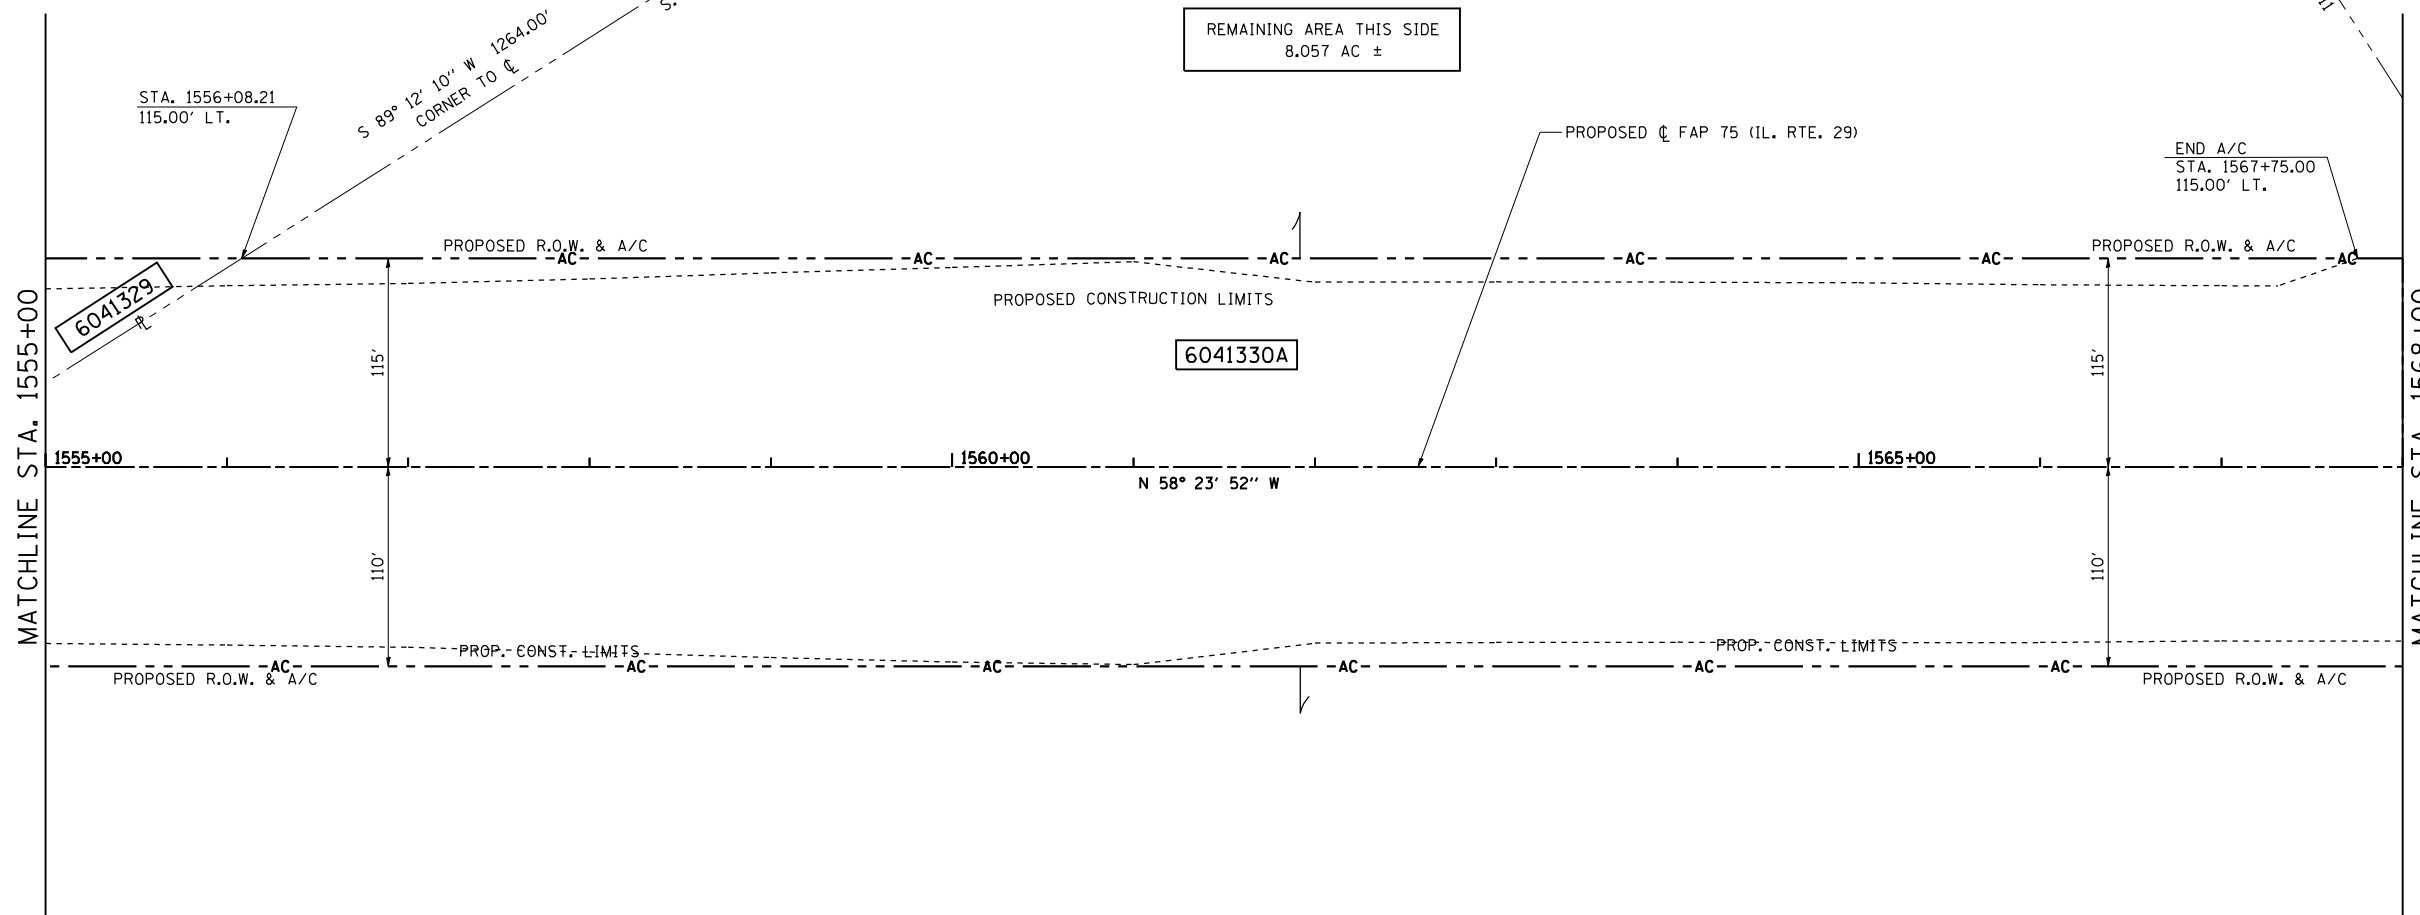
REMAINING AREA THIS SIDE
8.057 AC ±

STA. 1556+08.21
115.00′ LT.

S 89° 12′ 10″ W 1264.00′
CORNER TO ℄

PROPOSED ℄ FAP 75 (IL. RTE. 29)

END A/C
STA. 1567+75.00
115.00′ LT.

PROPOSED R.O.W. & A/C

AC AC AC AC AC AC

PROPOSED R.O.W. & A/C

6041329
℄

PROPOSED CONSTRUCTION LIMITS

6041330A

115′

115′

MATCHLINE STA. 1555+00

1555+00

1560+00

1565+00

N 58° 23′ 52″ W

110′

110′

PROP. CONST. LIMITS

PROP. CONST. LIMITS

AC AC AC AC AC AC

PROPOSED R.O.W. & A/C

PROPOSED R.O.W. & A/C

MATCHLINE STA. 1568+00